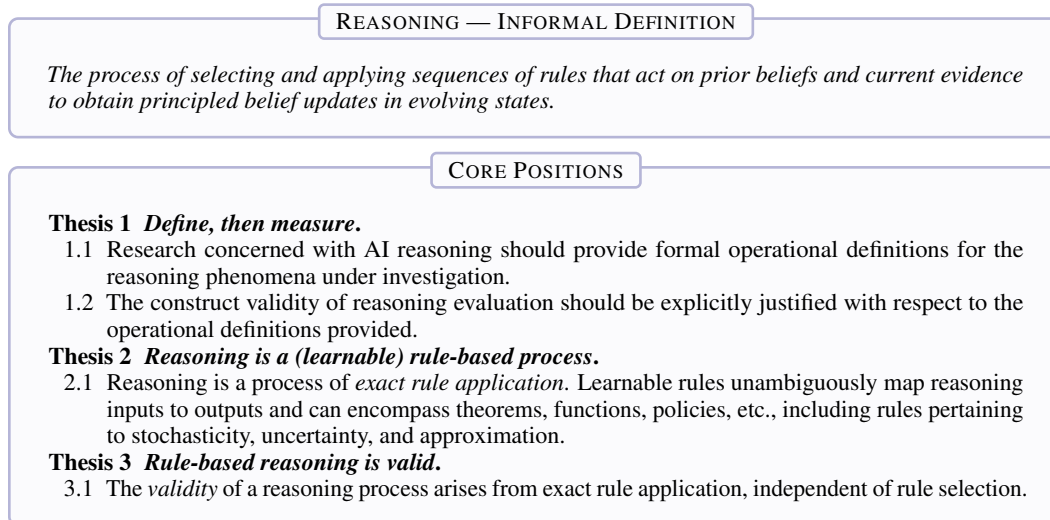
REASONING — INFORMAL DEFINITION

The process of selecting and applying sequences of rules that act on prior beliefs and current evidence to obtain principled belief updates in evolving states.

CORE POSITIONS

**Thesis 1** *Define, then measure*.

1.1 Research concerned with AI reasoning should provide formal operational definitions for the reasoning phenomena under investigation.

1.2 The construct validity of reasoning evaluation should be explicitly justified with respect to the operational definitions provided.

**Thesis 2** *Reasoning is a (learnable) rule-based process*.

2.1 Reasoning is a process of *exact rule application*. Learnable rules unambiguously map reasoning inputs to outputs and can encompass theorems, functions, policies, etc., including rules pertaining to stochasticity, uncertainty, and approximation.

**Thesis 3** *Rule-based reasoning is valid*.

3.1 The *validity* of a reasoning process arises from exact rule application, independent of rule selection.